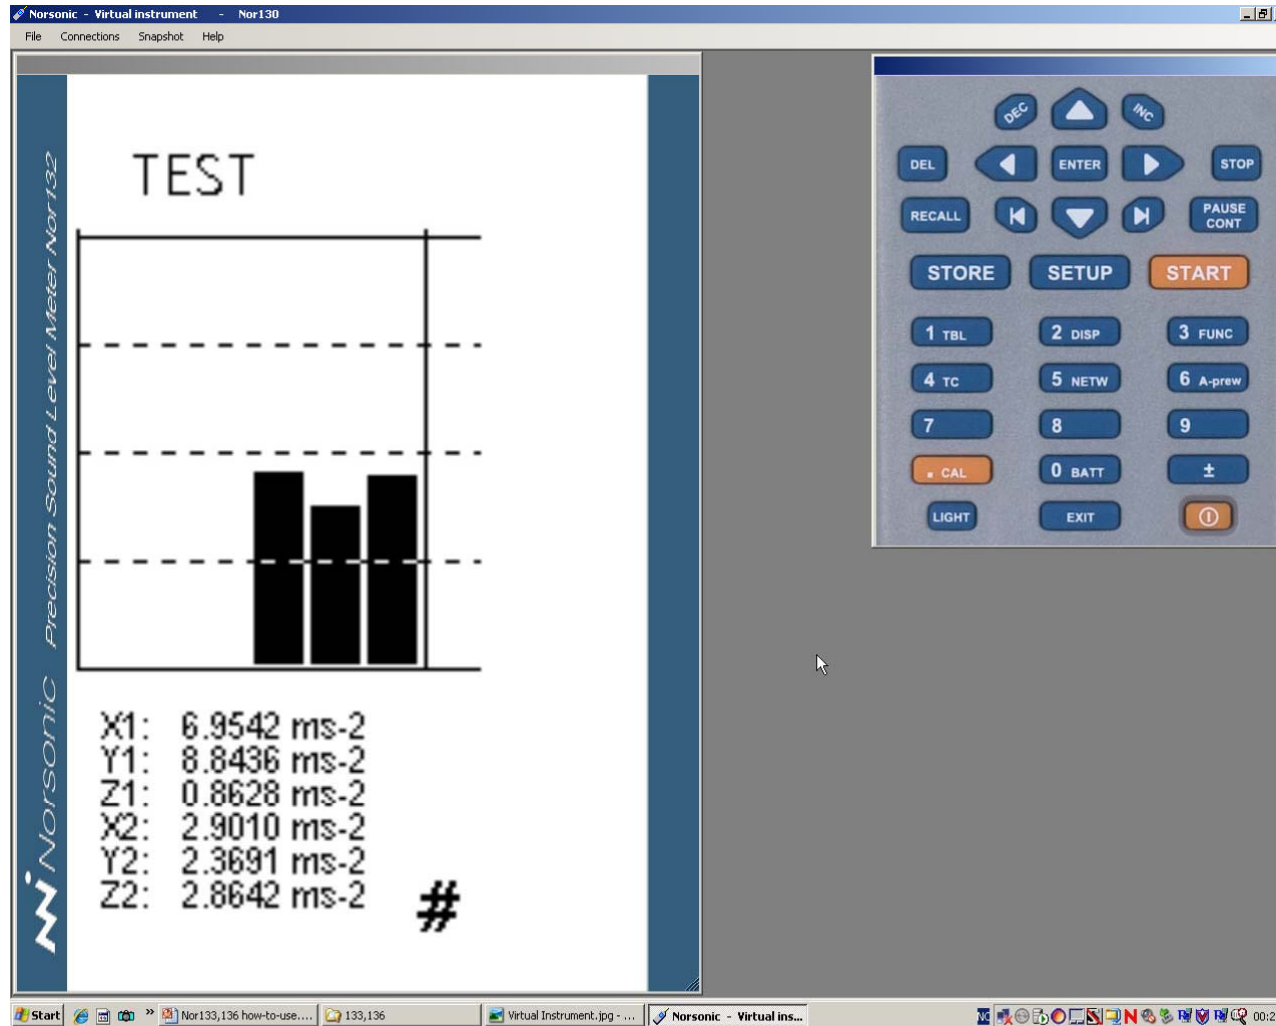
Norsonic - Virtual instrument - Nor130

File Connections Snapshot Help

Norsonic Precision Sound Level Meter Nor132

TEST

X1: 6.9542 ms-2
Y1: 8.8436 ms-2
Z1: 0.8628 ms-2
X2: 2.9010 ms-2
Y2: 2.3691 ms-2
Z2: 2.8642 ms-2

#

DEC INC
DEL ENTER STOP
RECALL PAUSE CONT
STORE SETUP START
1 TBL 2 DISP 3 FUNC
4 TC 5 NETW 6 A-prew
7 8 9
. CAL 0 BATT ±
LIGHT EXIT

Start Nor133,136 how-to-use.... 133,136 Virtual Instrument.jpg - ... Norsonic - Virtual ins... 00:2